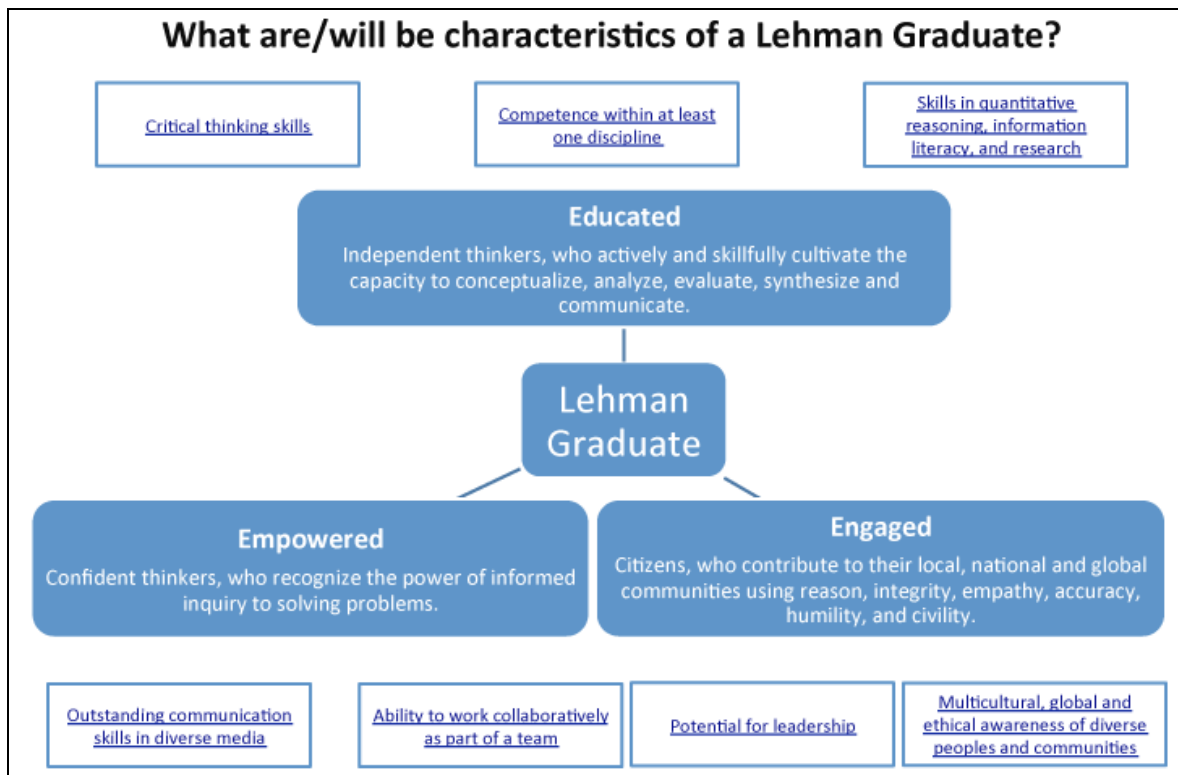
What are/will be characteristics of a Lehman Graduate?

Critical thinking skills

Competence within at least one discipline

Skills in quantitative reasoning, information literacy, and research

Educated
Independent thinkers, who actively and skillfully cultivate the capacity to conceptualize, analyze, evaluate, synthesize and communicate.

Lehman Graduate

Empowered
Confident thinkers, who recognize the power of informed inquiry to solving problems.

Engaged
Citizens, who contribute to their local, national and global communities using reason, integrity, empathy, accuracy, humility, and civility.

Outstanding communication skills in diverse media

Ability to work collaboratively as part of a team

Potential for leadership

Multicultural, global and ethical awareness of diverse peoples and communities